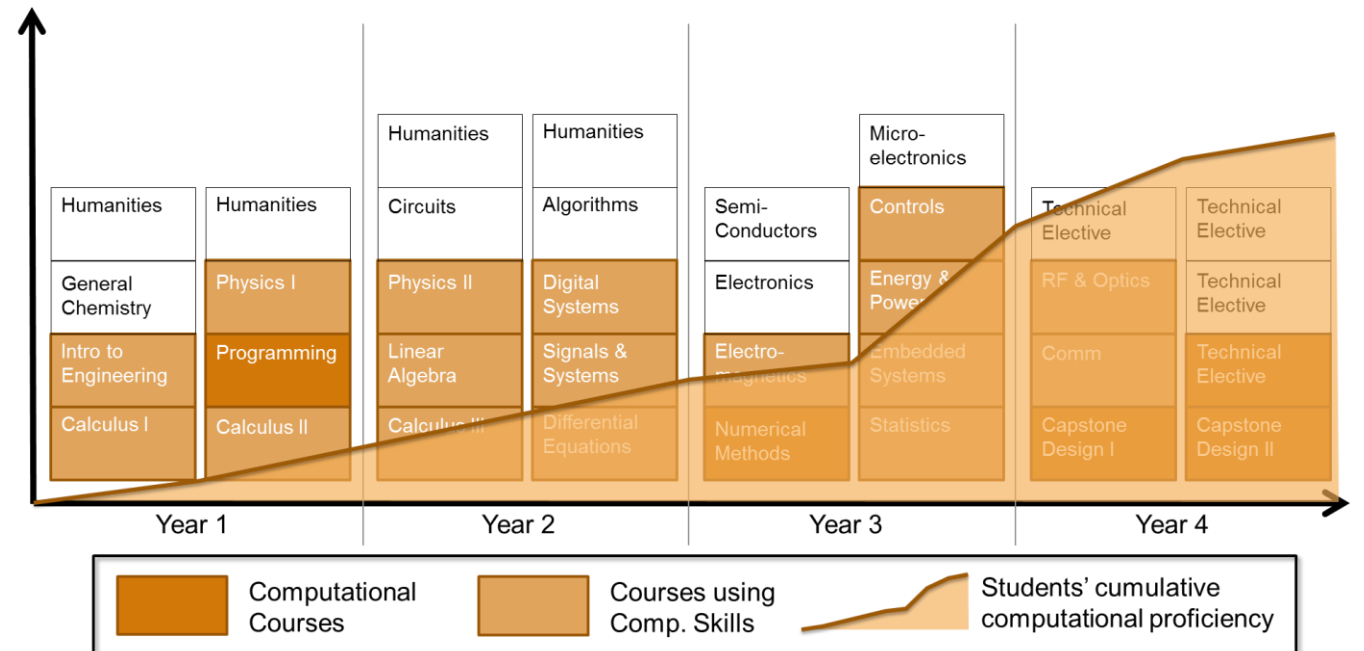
Humanities
General Chemistry
Intro to Engineering
Calculus I

Humanities
Physics I
Programming
Calculus II

Year 1

Humanities
Circuits
Physics II
Linear Algebra
Calculus III

Humanities
Algorithms
Digital Systems
Signals & Systems
Differential Equations

Year 2

Semi-Conductors
Electronics
Electro-magnetics
Numerical Methods

Micro-electronics
Controls
Energy & Power
Embedded Systems
Statistics

Year 3

Technical Elective
RF & Optics
Comm
Capstone Design I

Technical Elective
Technical Elective
Technical Elective
Capstone Design II

Year 4

Computational Courses
Courses using Comp. Skills
Students' cumulative computational proficiency